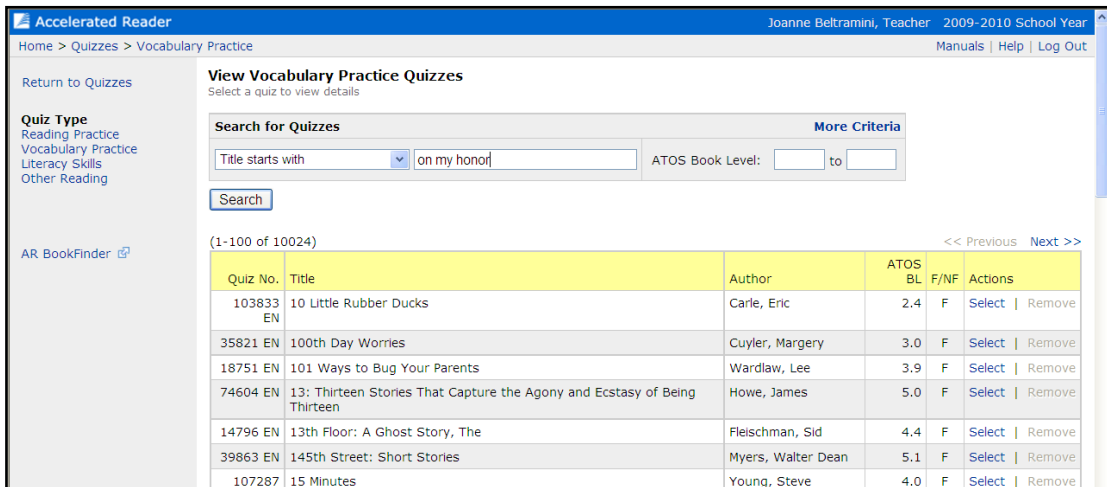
Accelerated Reader
Joanne Beltramini, Teacher 2009-2010 School Year

Home > Quizzes > Vocabulary Practice
Manuals | Help | Log Out

Return to Quizzes

Quiz Type
Reading Practice
Vocabulary Practice
Literacy Skills
Other Reading

AR BookFinder

View Vocabulary Practice Quizzes
Select a quiz to view details

Search for Quizzes
More Criteria

Title starts with
on my honor
ATOS Book Level: to

Search

(1-100 of 10024)
<< Previous Next >>

| Quiz No. | Title | Author | ATOS BL | F/NF | Actions |
|---|---|---|---|---|---|
| 103833 EN | 10 Little Rubber Ducks | Carle, Eric | 2.4 | F | Select \| Remove |
| 35821 EN | 100th Day Worries | Cuyler, Margery | 3.0 | F | Select \| Remove |
| 18751 EN | 101 Ways to Bug Your Parents | Wardlaw, Lee | 3.9 | F | Select \| Remove |
| 74604 EN | 13: Thirteen Stories That Capture the Agony and Ecstasy of Being Thirteen | Howe, James | 5.0 | F | Select \| Remove |
| 14796 EN | 13th Floor: A Ghost Story, The | Fleischman, Sid | 4.4 | F | Select \| Remove |
| 39863 EN | 145th Street: Short Stories | Myers, Walter Dean | 5.1 | F | Select \| Remove |
| 107287 | 15 Minutes | Young, Steve | 4.0 | F | Select \| Remove |